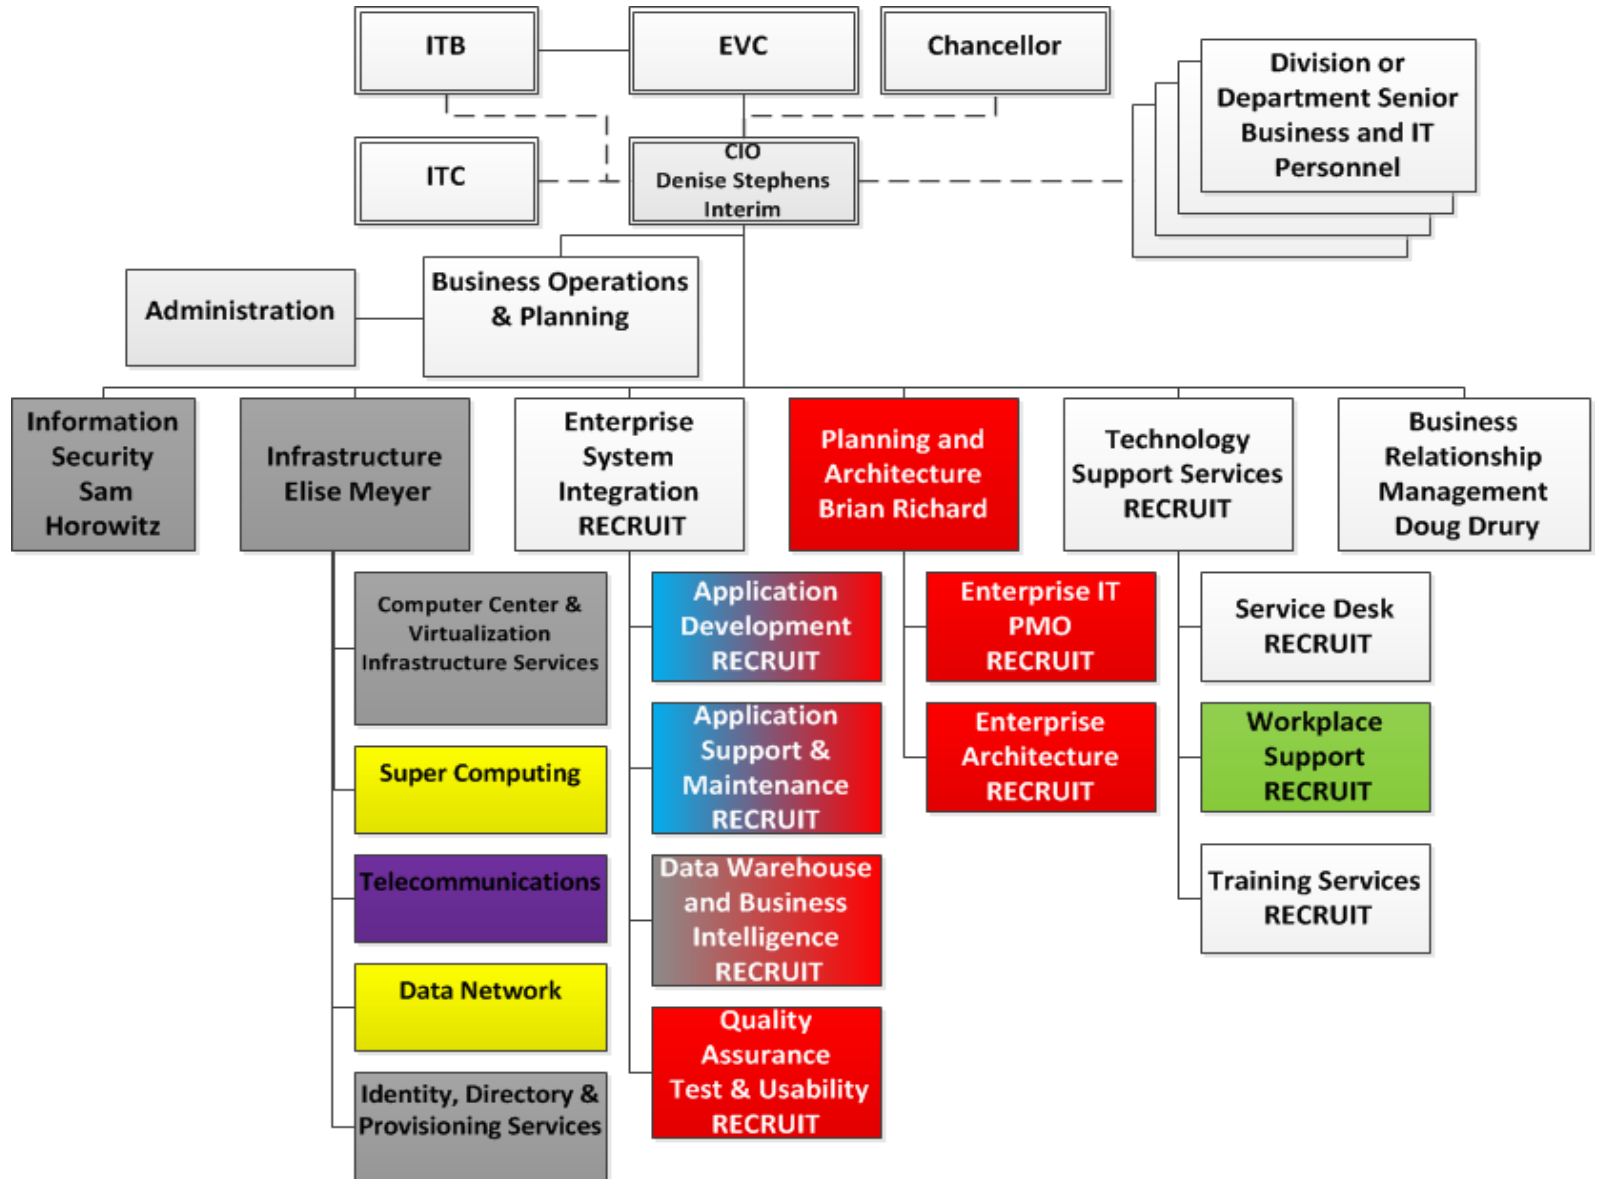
ITB

EVC

Chancellor

Division or Department Senior Business and IT Personnel

ITC

CIO
Denise Stephens
Interim

Administration

Business Operations & Planning

Information Security
Sam Horowitz

Infrastructure
Elise Meyer

Enterprise System Integration
RECRUIT

Planning and Architecture
Brian Richard

Technology Support Services
RECRUIT

Business Relationship Management
Doug Drury

Computer Center & Virtualization Infrastructure Services

Super Computing

Telecommunications

Data Network

Identity, Directory & Provisioning Services

Application Development
RECRUIT

Application Support & Maintenance
RECRUIT

Data Warehouse and Business Intelligence
RECRUIT

Quality Assurance Test & Usability
RECRUIT

Enterprise IT PMO
RECRUIT

Enterprise Architecture
RECRUIT

Service Desk
RECRUIT

Workplace Support
RECRUIT

Training Services
RECRUIT